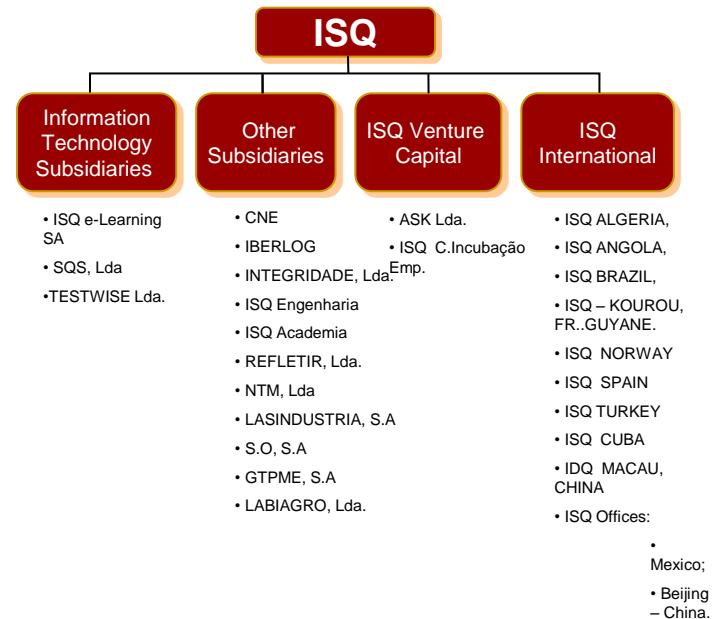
ISQ

Information Technology Subsidiaries

• ISQ e-Learning SA

• SQS, Lda

•TESTWISE Lda.

Other Subsidiaries

• CNE

• IBERLOG

• INTEGRIDADE, Lda.

• ISQ Engenharia

• ISQ Academia

• REFLETIR, Lda.

• NTM, Lda

• LASINDUSTRIA, S.A

• S.O, S.A

• GTPME, S.A

• LABIAGRO, Lda.

ISQ Venture Capital

• ASK Lda.

• ISQ C.Incubação Emp.

ISQ International

• ISQ ALGERIA,

• ISQ ANGOLA,

• ISQ BRAZIL,

• ISQ – KOUROU, FR..GUYANE.

• ISQ NORWAY

• ISQ SPAIN

• ISQ TURKEY

• ISQ CUBA

• IDQ MACAU, CHINA

• ISQ Offices:

• Mexico;

• Beijing – China.